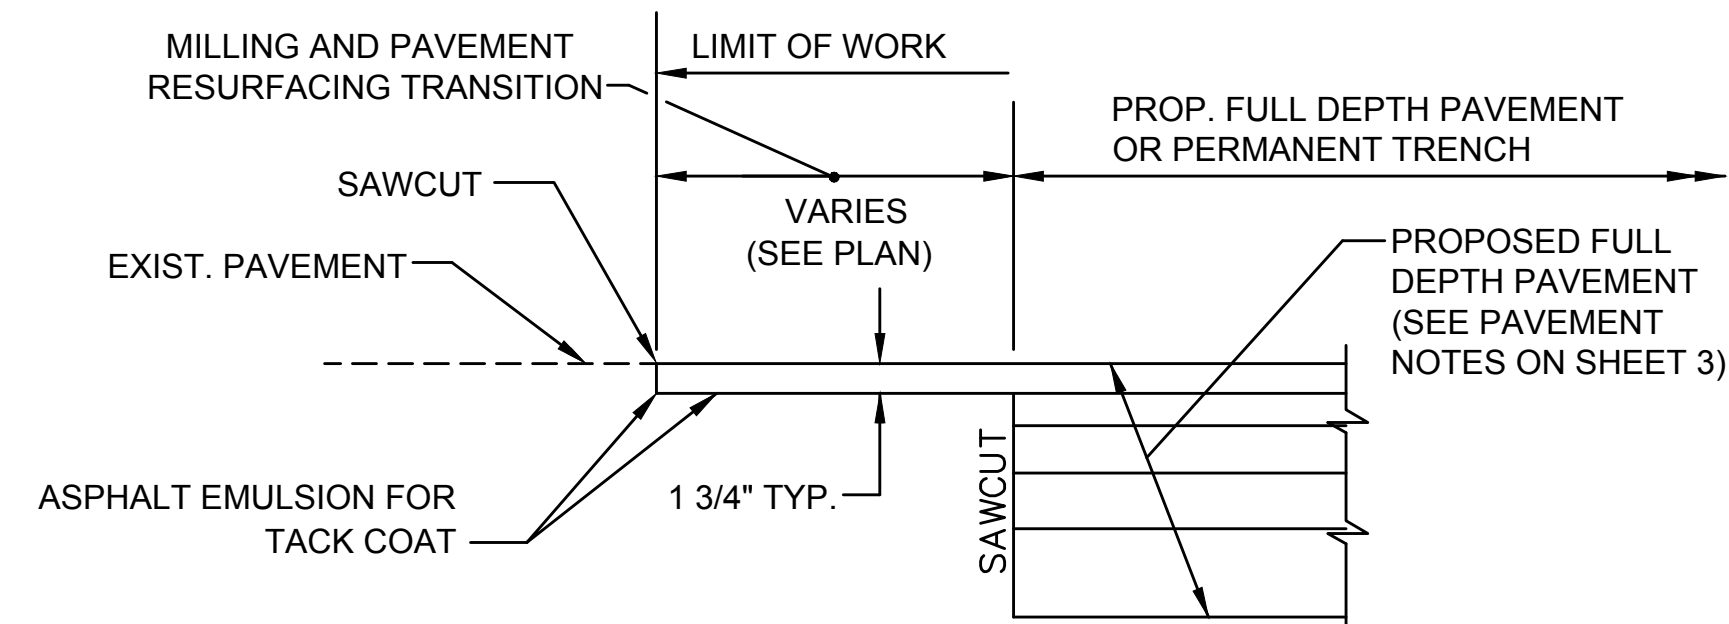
MILLING AND PAVEMENT RESURFACING TRANSITION

LIMIT OF WORK

PROP. FULL DEPTH PAVEMENT OR PERMANENT TRENCH

SAWCUT

VARIES (SEE PLAN)

EXIST. PAVEMENT

PROPOSED FULL DEPTH PAVEMENT (SEE PAVEMENT NOTES ON SHEET 3)

ASPHALT EMULSION FOR TACK COAT

1 3/4" TYP.

SAWCUT